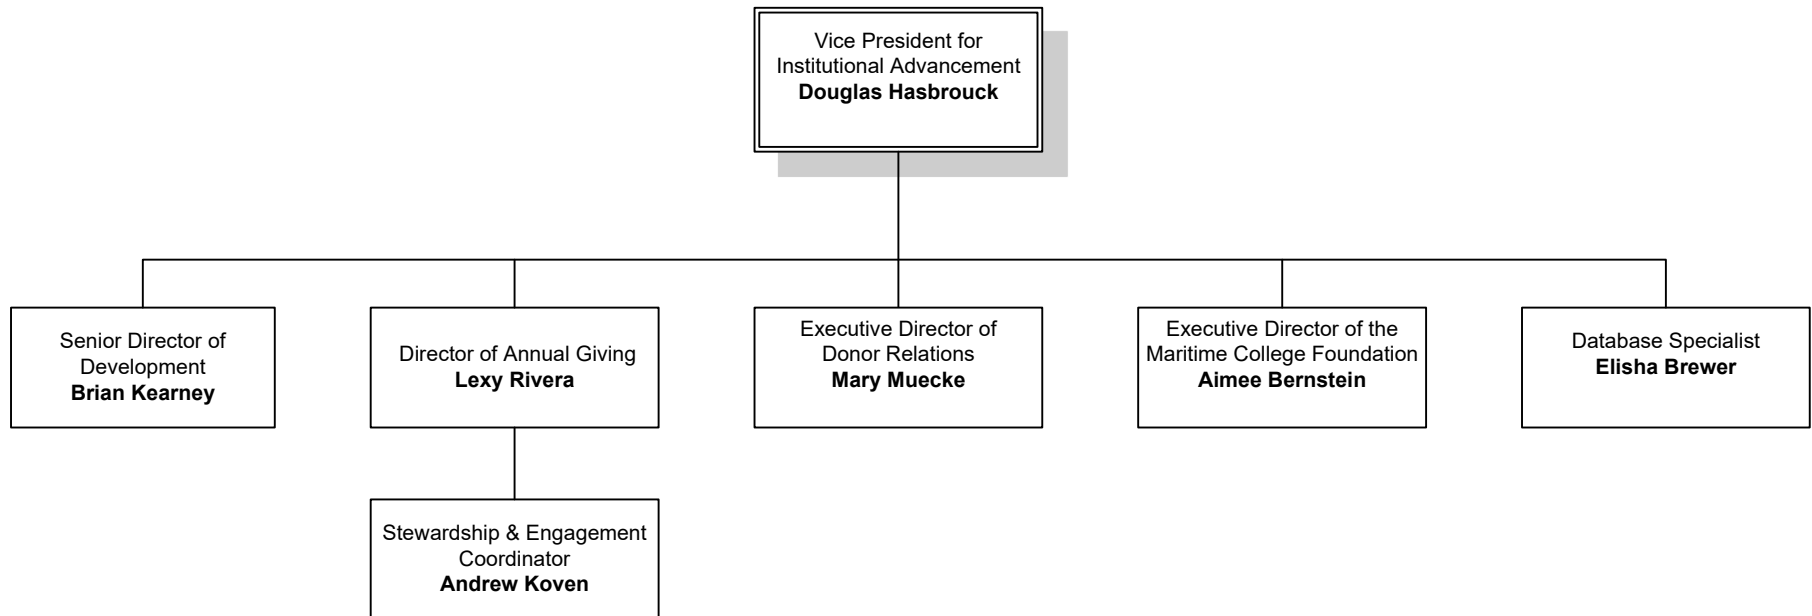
Vice President for Institutional Advancement
**Douglas Hasbrouck**

Senior Director of Development
**Brian Kearney**

Director of Annual Giving
**Lexy Rivera**

Executive Director of Donor Relations
**Mary Muecke**

Executive Director of the Maritime College Foundation
**Aimee Bernstein**

Database Specialist
**Elisha Brewer**

Stewardship & Engagement Coordinator
**Andrew Koven**